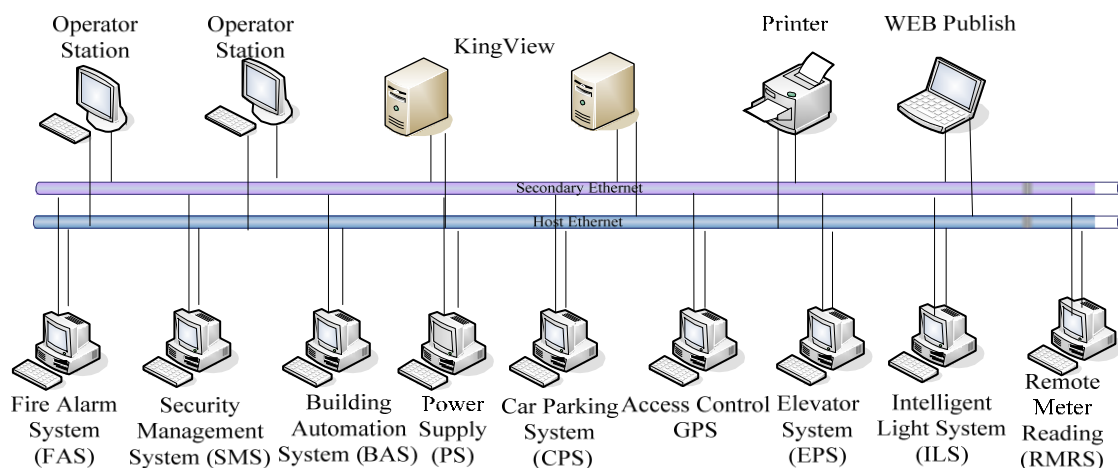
Operator Station

Operator Station

KingView

Printer

WEB Publish

Secondary Ethernet

Host Ethernet

Fire Alarm System (FAS)

Security Management System (SMS)

Building Automation System (BAS)

Power Supply (PS)

Car Parking System (CPS)

Access Control GPS

Elevator System (EPS)

Intelligent Light System (ILS)

Remote Meter Reading (RMRS)